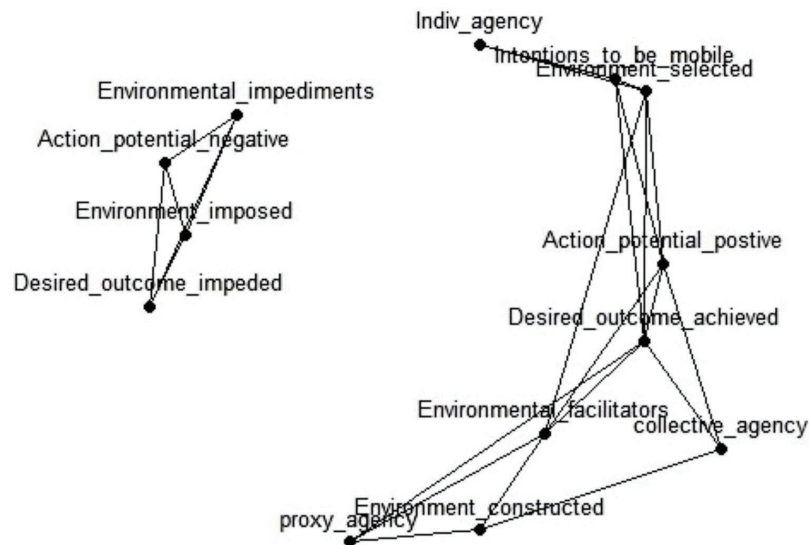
Indiv_agency
Intentions_to_be_mobile
Environment_selected
Environmental_impediments
Action_potential_negative
Environment_imposed
Desired_outcome_impeded
Action_potential_postive
Desired_outcome_achieved
Environmental_facilitators
collective_agency
Environment_constructed
proxy_agency